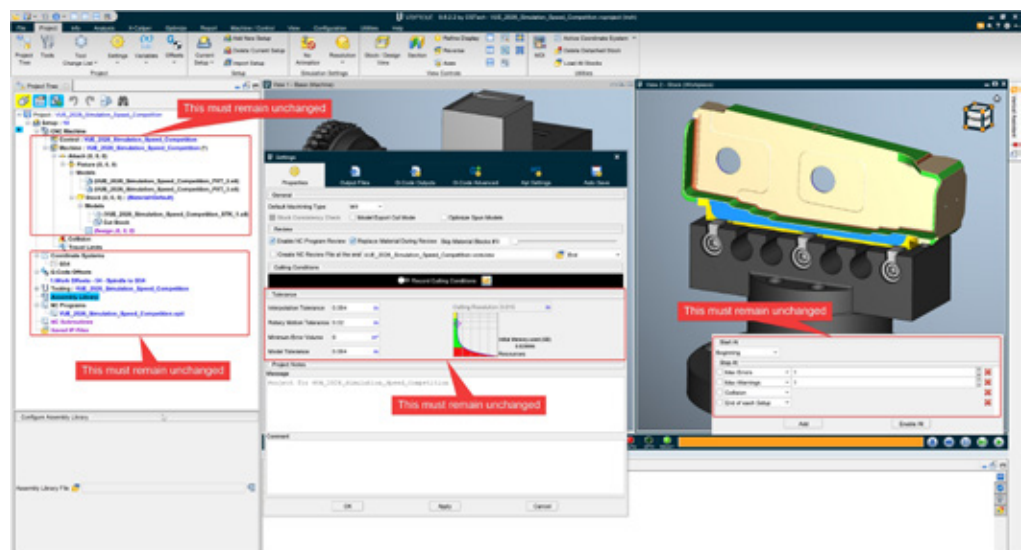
VERICUT 9.6.2.2 by CGTech - VUE_2026_Simulation_Speed_Competition.vcproject (inch)

File Project Info Analysis X-Caliper Optimize Report Machine/Control View Configuration Utilities Help

Project Tree Tools Tool Change List Settings Variables Offsets Current Setup Add New Setup Delete Current Setup Import Setup No Animation Resolution Stock / Design View Section Refine Display Reverse Axes Project Setup Simulation Settings View Controls Active Coordinate System Delete Detached Stock Load All Stocks Utilities

Project Tree

This must remain unchanged

Project : VUE_2026_Simulation_Speed_Competition
Setup : 10
CNC Machine
Control : VUE_2026_Simulation_Speed_Competition
Machine : VUE_2026_Simulation_Speed_Competition (?)
Attach (0, 0, 0)
Fixture (0, 0, 0)
Models
VUE_2026_Simulation_Speed_Competition_FXT_2.stl
VUE_2026_Simulation_Speed_Competition_FXT_1.stl
Stock (0, 0, 0)
Models
VUE_2026_Simulation_Speed_Competition_STK_1.stl
Cut Stock
Design (0, 0, 0)
Collision
Travel Limits
Coordinate Systems
G-Code Offsets
Tooling : VUE_2026_Simulation_Speed_Competition
Assembly Library
NC Programs
VUE_2026_Simulation_Speed_Competition.nc
NC Subroutines
Saved IP Files

This must remain unchanged

Configure Assembly Library

Assembly Library File

View 1 - Base (Machine)

Settings

Properties Output Files G-Code Outputs G-Code Advanced Kel Settings Auto Save

General
Default Machining Type
Stock Consistency Check Model Export Cut Mode Optimize Spun Models
Review
Enable NC Program Review Replace Material During Review Skip Material Blocks
Create NC Review File at file end
Cutting Conditions
Record Cutting Conditions
Tolerance
Interpolation Tolerance 0.004
Rotary Motion Tolerance 0.02
Minimum Error Volume 0
Model Tolerance 0.004
Cutting Resolution
Project Notes
Message
Project for VUE_2026_Simulation_Speed_Competition
Comment

This must remain unchanged

OK Apply Cancel

View 2 - Stock (Workpiece)

This must remain unchanged

Stop At
Beginning
Stop At
Max Errors 1
Max Warnings 1
Collision
End of each Setup
Add Enable All